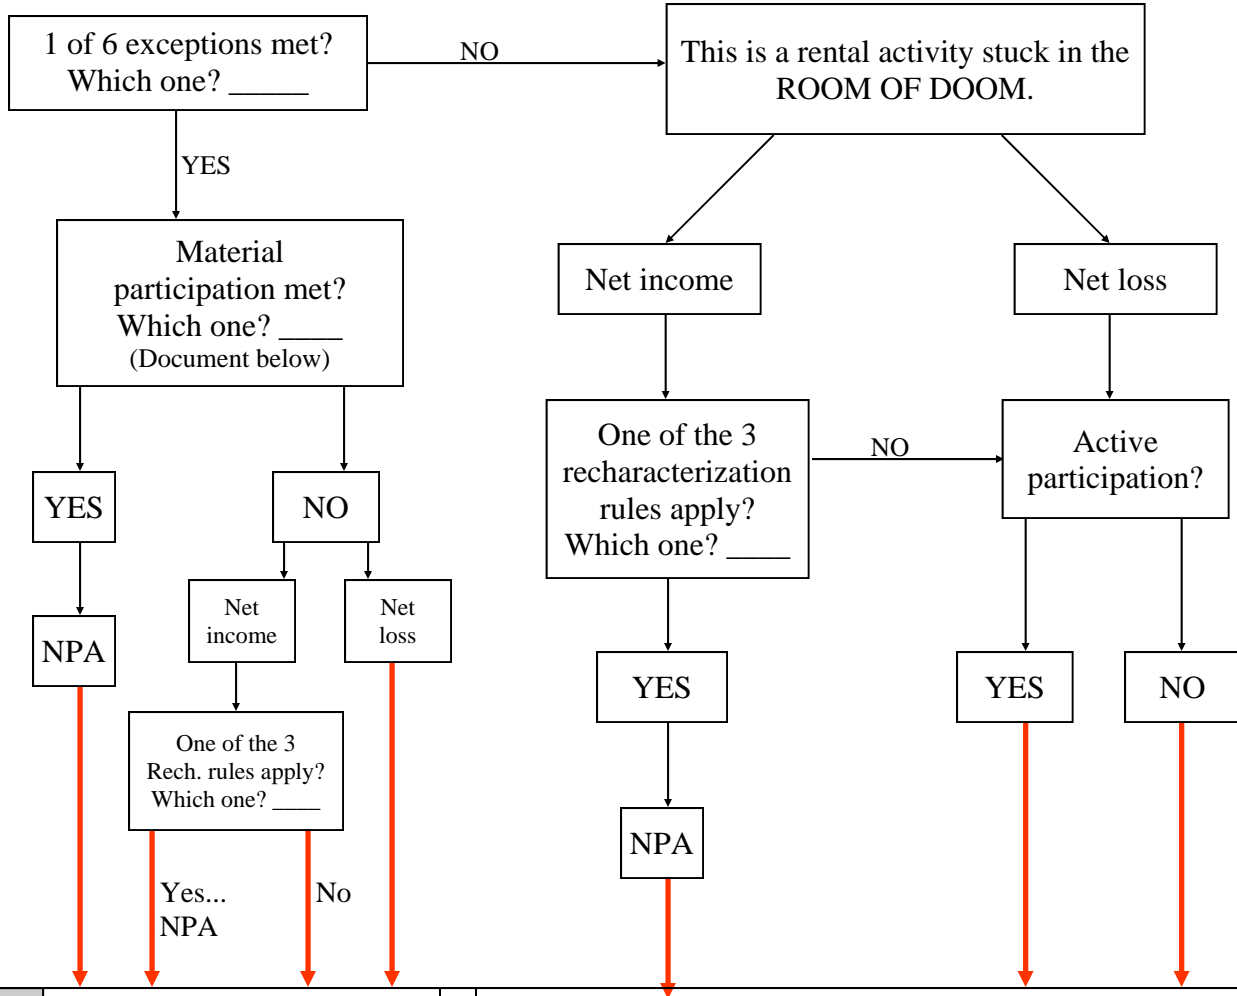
1 of 6 exceptions met?
Which one? _____

NO

This is a rental activity stuck in the ROOM OF DOOM.

YES

Material participation met?
Which one? ____
(Document below)

Net income

Net loss

One of the 3 recharacterization rules apply?
Which one? ____

NO

Active participation?

YES

NO

NPA

Net income

Net loss

One of the 3
Rech. rules apply?
Which one? ____

Yes...
NPA

No

YES

NPA

YES

NO